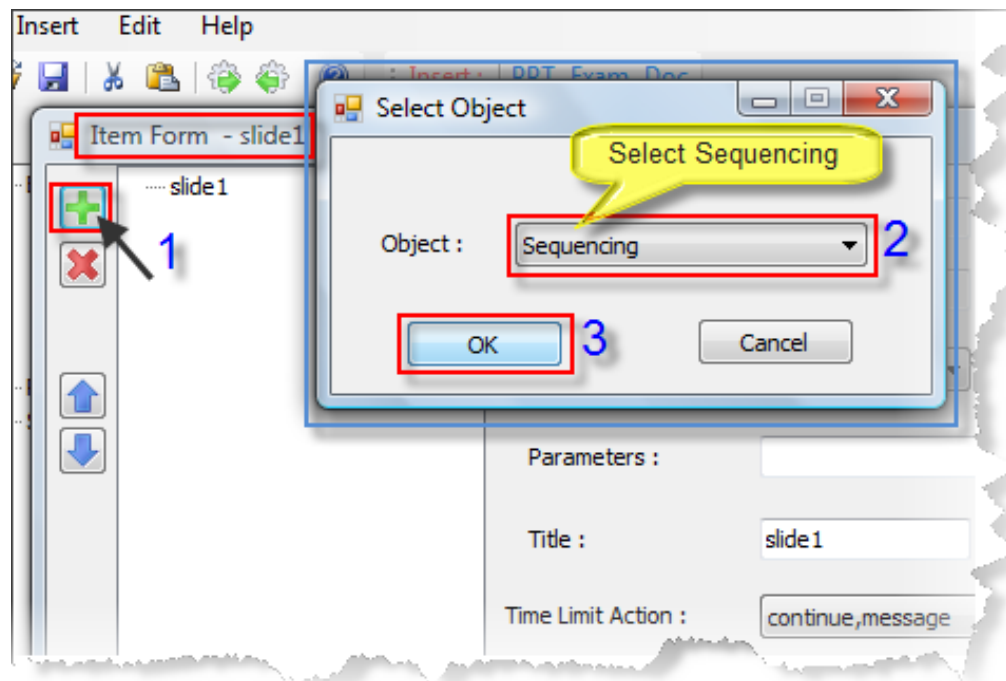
Insert Edit Help

: Insert : PPT Exam Doc

Item Form - slide1

slide1

1

Select Object

Select Sequencing

Object : Sequencing

2

OK

3

Cancel

Parameters :

Title : slide1

Time Limit Action : continue,message